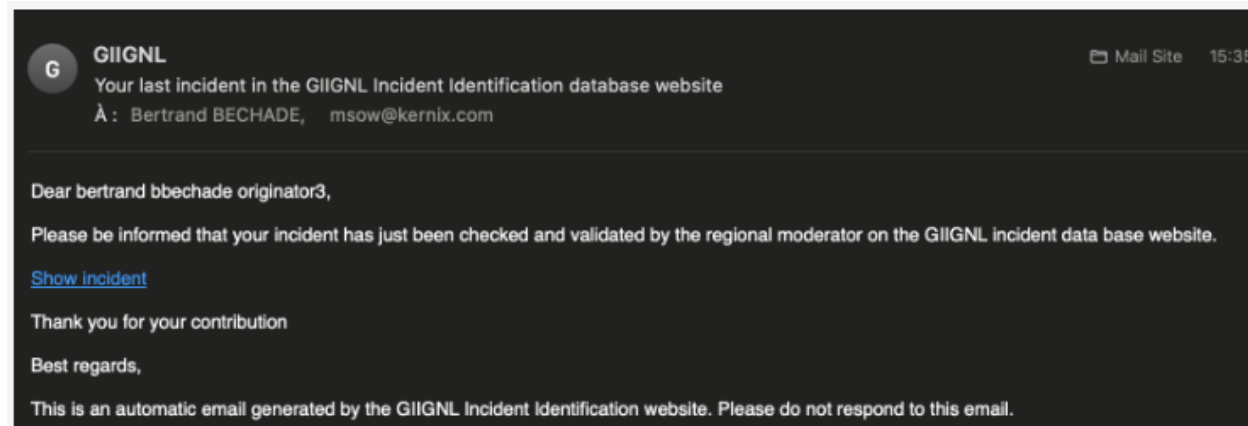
G

GIIGNL

Your last incident in the GIIGNL Incident Identification database website

À : Bertrand BECHADE, msow@kernix.com

Mail Site 15:3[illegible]

Dear bertrand bbechade originator3,

Please be informed that your incident has just been checked and validated by the regional moderator on the GIIGNL incident data base website.

Show incident

Thank you for your contribution

Best regards,

This is an automatic email generated by the GIIGNL Incident Identification website. Please do not respond to this email.